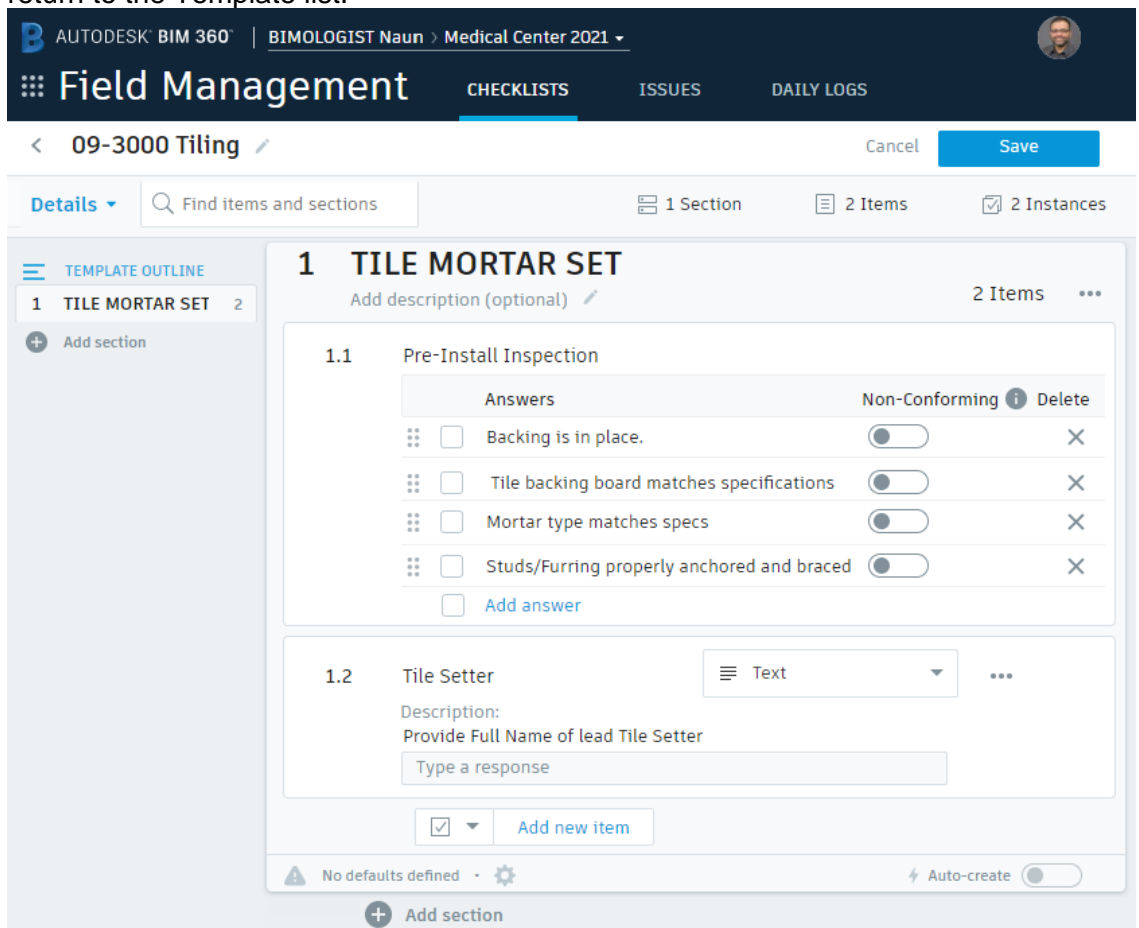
return to the Template list.

AUTODESK® BIM 360® | BIMOLOGIST Naun > Medical Center 2021

Field Management CHECKLISTS ISSUES DAILY LOGS

09-3000 Tiling

Cancel Save

Details Find items and sections 1 Section 2 Items 2 Instances

TEMPLATE OUTLINE
1 TILE MORTAR SET 2
Add section

1 TILE MORTAR SET
Add description (optional)
2 Items

1.1 Pre-Install Inspection

| Answers | Non-Conforming | Delete |
|---|---|---|
| Backing is in place. | | × |
| Tile backing board matches specifications | | × |
| Mortar type matches specs | | × |
| Studs/Furring properly anchored and braced | | × |

Add answer

1.2 Tile Setter
Text
Description:
Provide Full Name of lead Tile Setter
Type a response

Add new item

No defaults defined · Auto-create

Add section